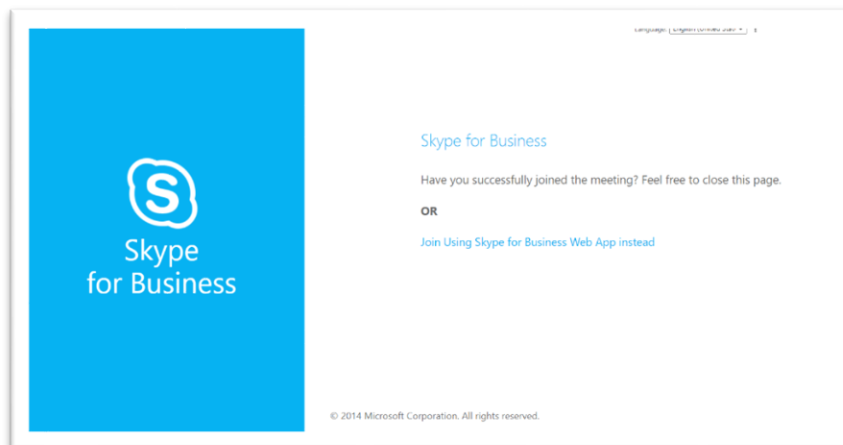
Language: English (United States)

Skype for Business

Skype for Business

Have you successfully joined the meeting? Feel free to close this page.

OR

Join Using Skype for Business Web App instead

© 2014 Microsoft Corporation. All rights reserved.